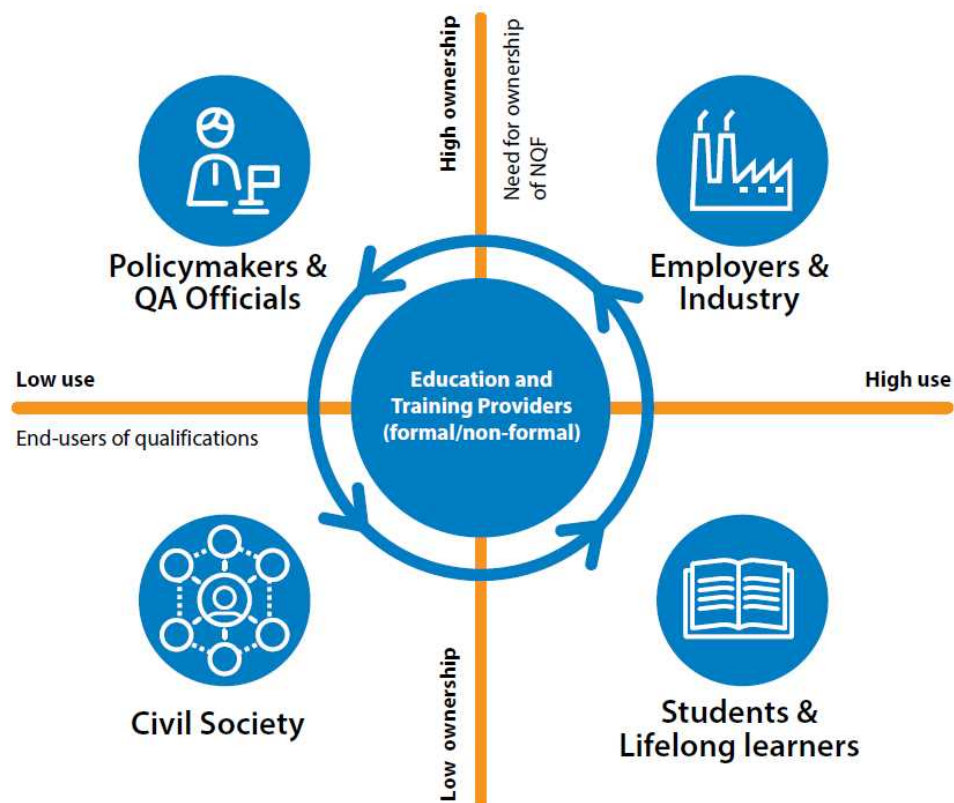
High ownership

Need for ownership of NQF

Policymakers & QA Officials

Employers & Industry

Low use

High use

End-users of qualifications

Education and Training Providers (formal/non-formal)

Civil Society

Students & Lifelong learners

Low ownership